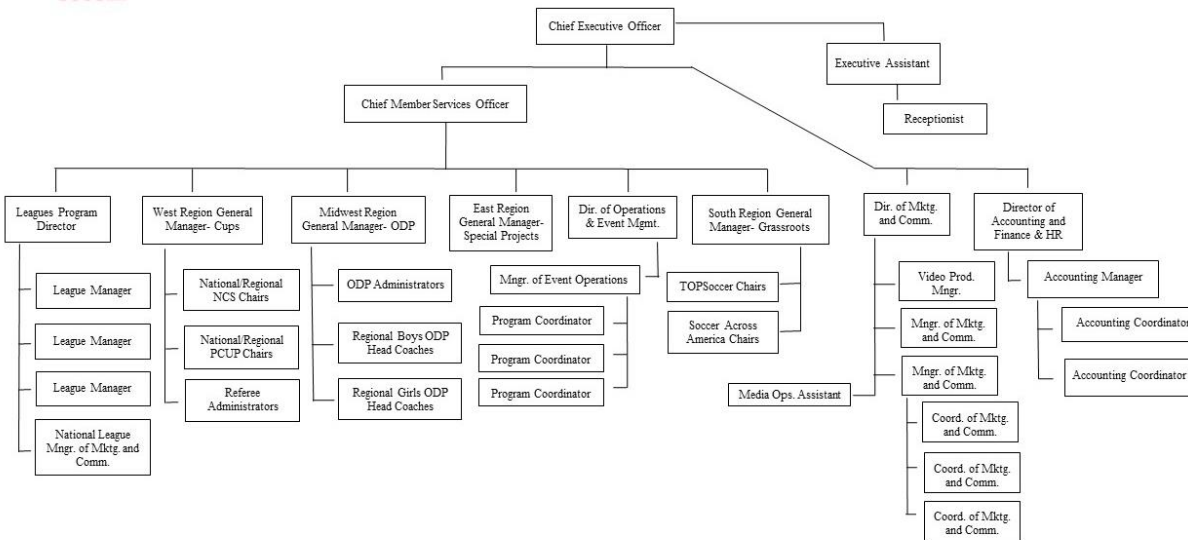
Chief Executive Officer

Executive Assistant

Receptionist

Chief Member Services Officer

Leagues Program Director

League Manager

League Manager

League Manager

National League Mngr. of Mktg. and Comm.

West Region General Manager- Cups

National/Regional NCS Chairs

National/Regional PCUP Chairs

Referee Administrators

Midwest Region General Manager- ODP

ODP Administrators

Regional Boys ODP Head Coaches

Regional Girls ODP Head Coaches

East Region General Manager- Special Projects

Dir. of Operations & Event Mgmt.

Mngr. of Event Operations

Program Coordinator

Program Coordinator

Program Coordinator

South Region General Manager- Grassroots

TOPSoccer Chairs

Soccer Across America Chairs

Media Ops. Assistant

Dir. of Mktg. and Comm.

Video Prod. Mngr.

Mngr. of Mktg. and Comm.

Mngr. of Mktg. and Comm.

Coord. of Mktg. and Comm.

Coord. of Mktg. and Comm.

Coord. of Mktg. and Comm.

Director of Accounting and Finance & HR

Accounting Manager

Accounting Coordinator

Accounting Coordinator